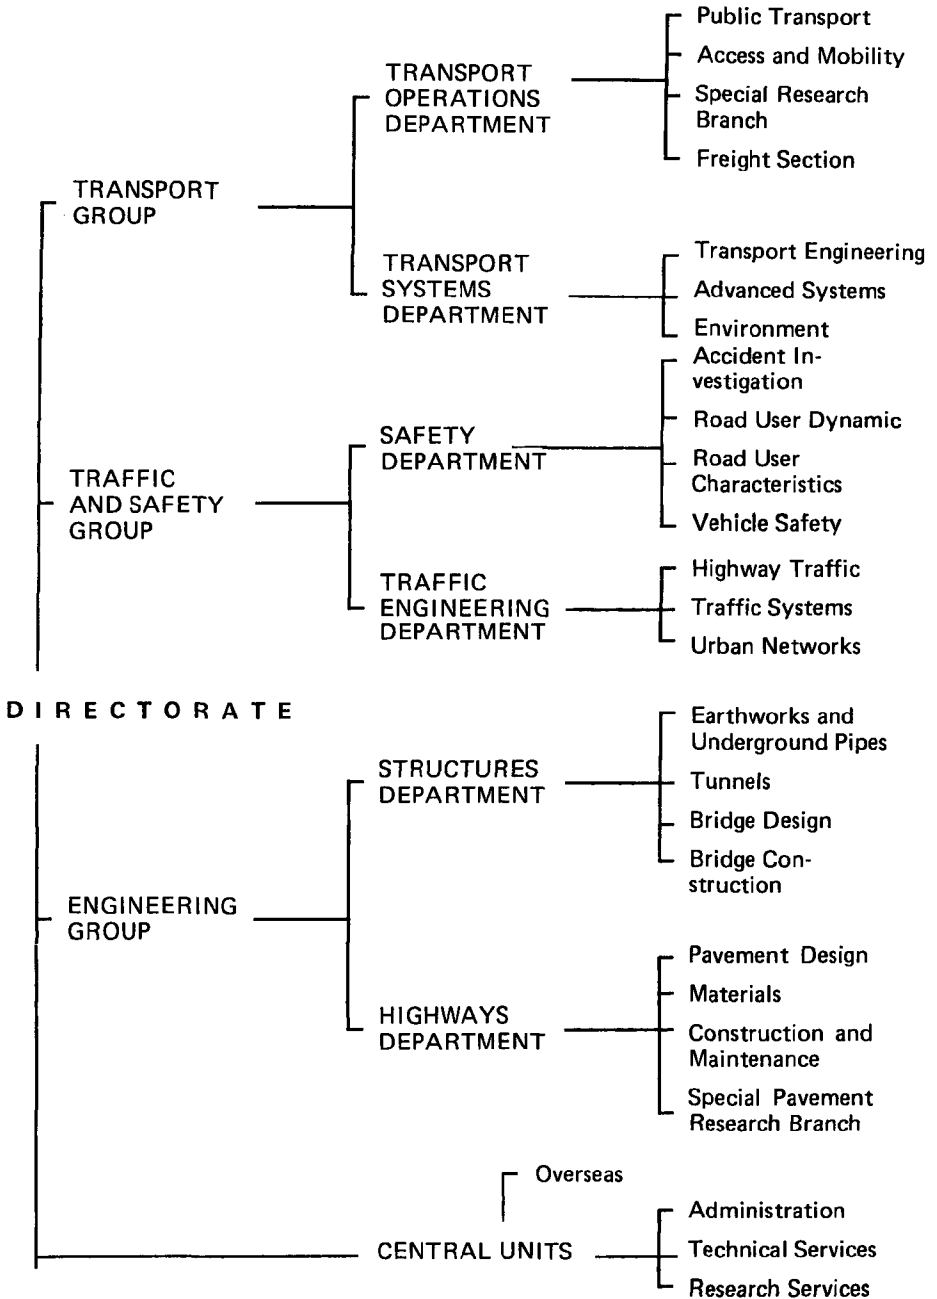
DIRECTORATE

TRANSPORT GROUP

TRANSPORT OPERATIONS DEPARTMENT
Public Transport
Access and Mobility
Special Research Branch
Freight Section

TRANSPORT SYSTEMS DEPARTMENT
Transport Engineering
Advanced Systems
Environment

TRAFFIC AND SAFETY GROUP

SAFETY DEPARTMENT
Accident Investigation
Road User Dynamic
Road User Characteristics
Vehicle Safety

TRAFFIC ENGINEERING DEPARTMENT
Highway Traffic
Traffic Systems
Urban Networks

ENGINEERING GROUP

STRUCTURES DEPARTMENT
Earthworks and Underground Pipes
Tunnels
Bridge Design
Bridge Construction

HIGHWAYS DEPARTMENT
Pavement Design
Materials
Construction and Maintenance
Special Pavement Research Branch

CENTRAL UNITS
Overseas
Administration
Technical Services
Research Services